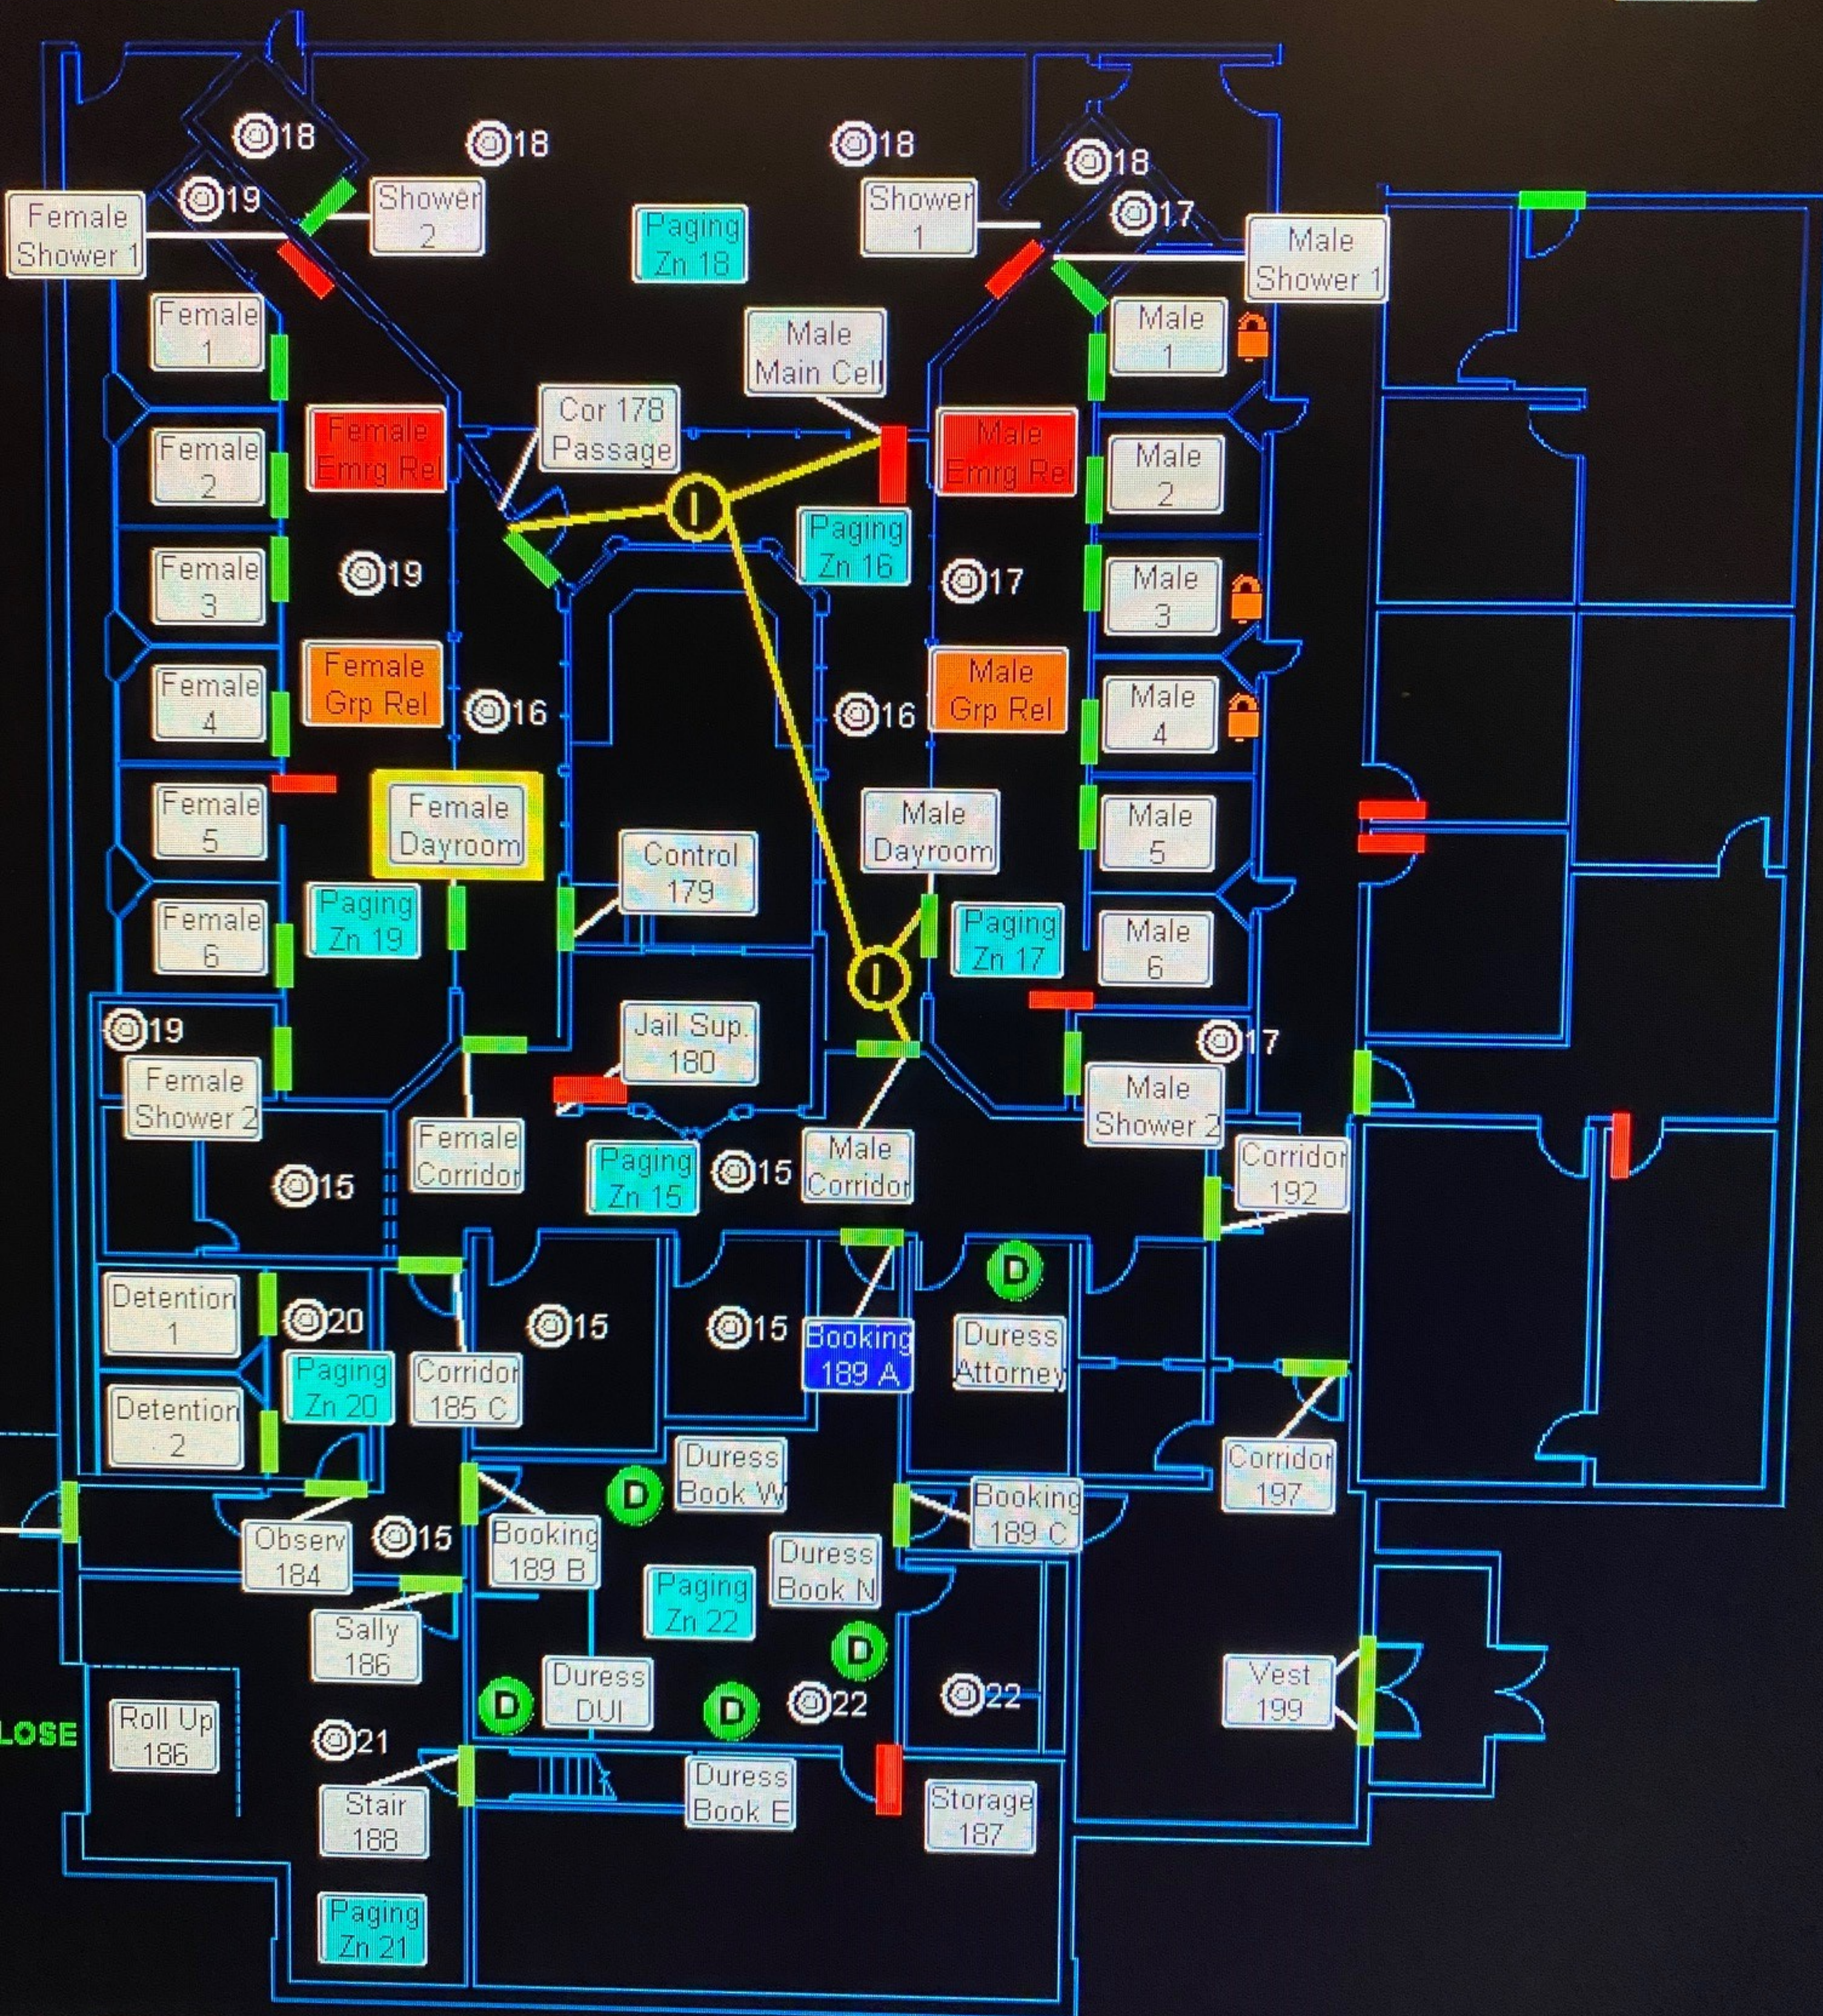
18
18
18
18
Female Shower 1
19
Shower 2
Paging Zn 18
Shower 1
17
Male Shower 1
Female 1
Male Main Cell
Male 1
Female Emrg Rel
Cor 178 Passage
Male Emrg Rel
Male 2
Female 2
Paging Zn 16
Female 3
19
17
Male 3
Female Grp Rel
Male Grp Rel
Female 4
16
16
Male 4
Female 5
Female Dayroom
Control 179
Male Dayroom
Male 5
Female 6
Paging Zn 19
Paging Zn 17
Male 6
19
Jail Sup. 180
17
Female Shower 2
Male Shower 2
Female Corridor
Paging Zn 15
15
Male Corridor
Corridor 192
15
D
Detention 1
20
15
15
Booking 189 A
Duress Attorney
Paging Zn 20
Corridor 185 C
Detention 2
Duress Book W
Corridor 197
D
Booking 189 C
Observ 184
15
Booking 189 B
Duress Book N
Paging Zn 22
Sally 186
D
Vest 199
Duress DUI
22
22
D
D
LOSE
Roll Up 186
21
Duress Book E
Stair 188
Storage 187
Paging Zn 21